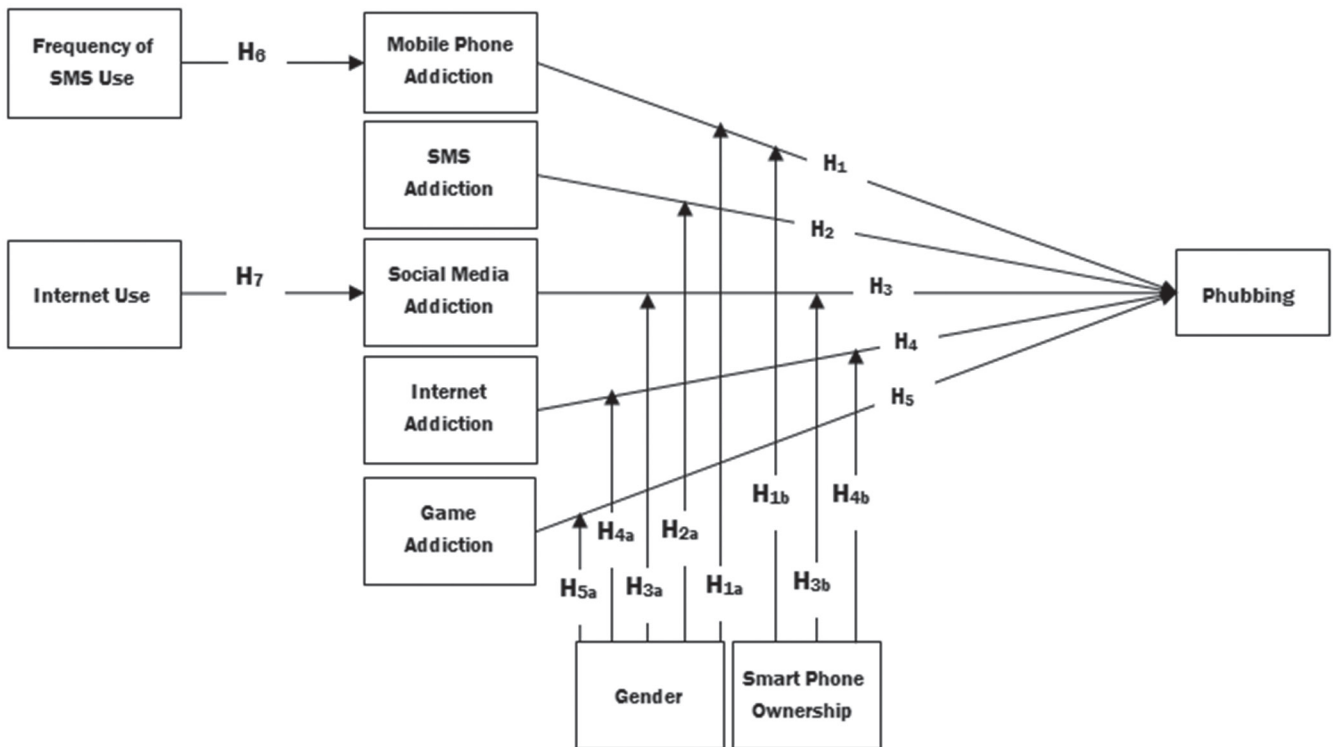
Frequency of SMS Use

$H_6$

Mobile Phone Addiction

SMS Addiction

Internet Use

$H_7$

Social Media Addiction

Internet Addiction

Game Addiction

$H_1$

$H_2$

$H_3$

$H_4$

$H_5$

Phubbing

$H_{1b}$

$H_{4b}$

$H_{4a}$

$H_{2a}$

$H_{5a}$

$H_{3a}$

$H_{1a}$

$H_{3b}$

Gender

Smart Phone Ownership